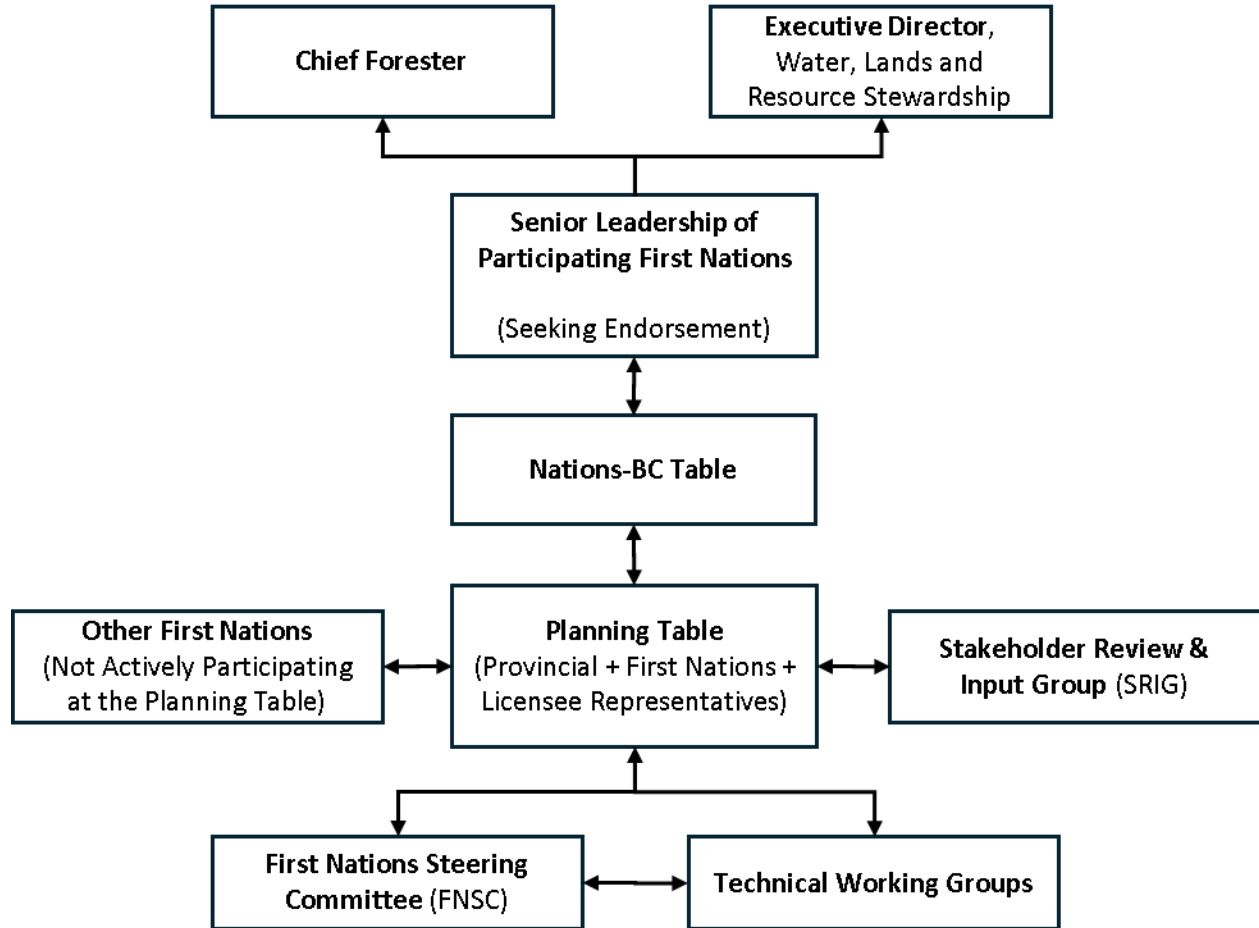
Chief Forester

Executive Director, Water, Lands and Resource Stewardship

Senior Leadership of Participating First Nations

(Seeking Endorsement)

Nations-BC Table

Other First Nations (Not Actively Participating at the Planning Table)

Planning Table (Provincial + First Nations + Licensee Representatives)

Stakeholder Review & Input Group (SRIG)

First Nations Steering Committee (FNSC)

Technical Working Groups